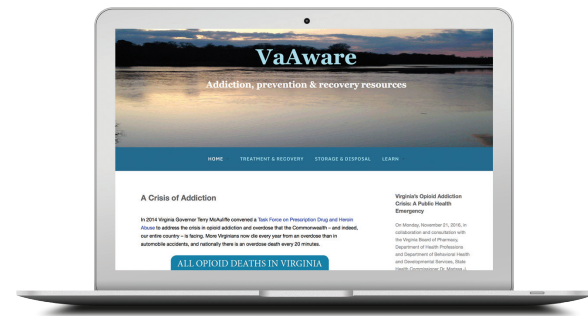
VaAware

Addiction, prevention & recovery resources

HOME TREATMENT & RECOVERY STORAGE & DISPOSAL LEARN

A Crisis of Addiction

In 2014 Virginia Governor Terry McAuliffe convened a Task Force on Prescription Drug and Heroin Abuse to address the crisis in opioid addiction and overdose that the Commonwealth – and indeed, our entire country – is facing. More Virginians now die every year from an overdose than in automobile accidents, and nationally there is an overdose death every 20 minutes.

ALL OPIOID DEATHS IN VIRGINIA

Virginia's Opioid Addiction Crisis: A Public Health Emergency

On Monday, November 21, 2016, in collaboration and consultation with the Virginia Board of Pharmacy, Department of Health Professions and Department of Behavioral Health and Developmental Services, State Health Commissioner Dr. Marissa J. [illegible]